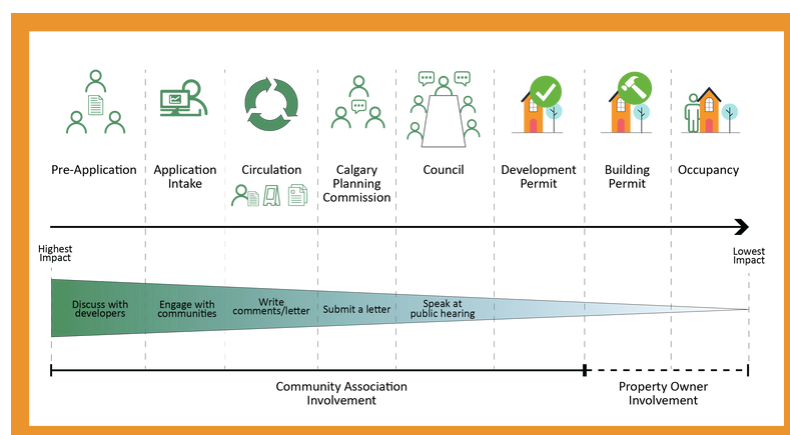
Pre-Application

Application Intake

Circulation

Calgary Planning Commission

Council

Development Permit

Building Permit

Occupancy

Highest Impact

Lowest Impact

Discuss with developers

Engage with communities

Write comments/letter

Submit a letter

Speak at public hearing

Community Association Involvement

Property Owner Involvement